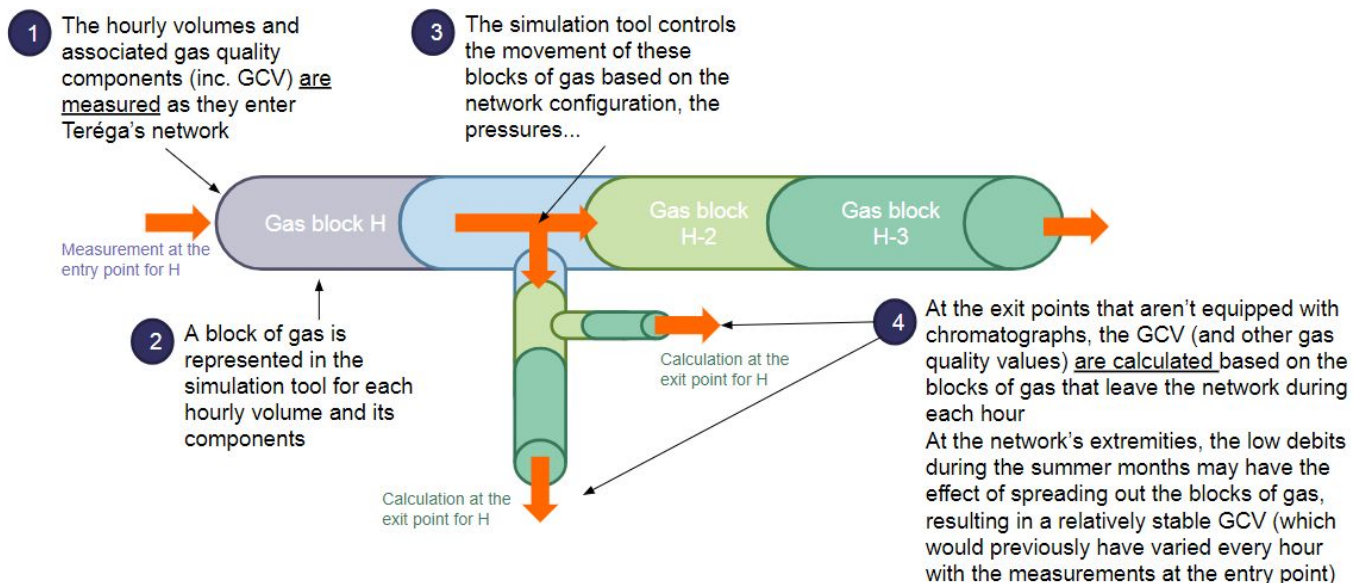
1 The hourly volumes and associated gas quality components (inc. GCV) are measured as they enter Teréga's network

3 The simulation tool controls the movement of these blocks of gas based on the network configuration, the pressures...

Gas block H

Gas block H-2

Gas block H-3

Measurement at the entry point for H

2 A block of gas is represented in the simulation tool for each hourly volume and its components

Calculation at the exit point for H

4 At the exit points that aren't equipped with chromatographs, the GCV (and other gas quality values) are calculated based on the blocks of gas that leave the network during each hour
At the network's extremities, the low debits during the summer months may have the effect of spreading out the blocks of gas, resulting in a relatively stable GCV (which would previously have varied every hour with the measurements at the entry point)

Calculation at the exit point for H